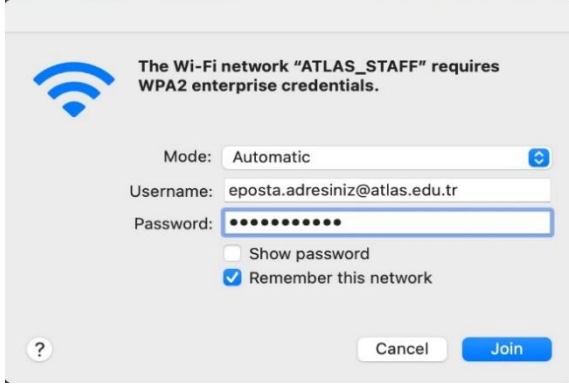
The Wi-Fi network “ATLAS_STAFF” requires WPA2 enterprise credentials.

Mode: Automatic

Username: eposta.adresiniz@atlas.edu.tr

Password: ●●●●●●●●●●●

Show password

Remember this network

?

Cancel

Join